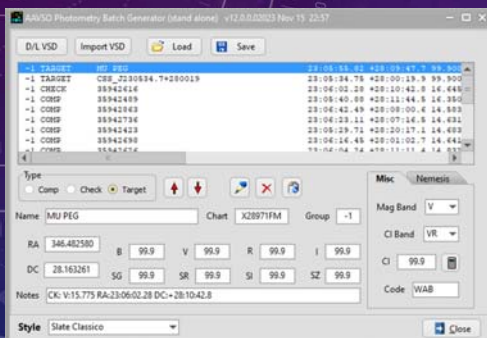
AAVSO Photometry Batch Generator (stand alone) v12.0.0.0203 Nov 15 22:57

D/L VSD Import VSD Load Save

| | | | |
|---|---|---|---|
| -1 TARGET | MU PEG | 23:06:55.92 +28:09:47.7 | 99.900 |
| -1 TARGET | CSS_J230534.7+280019 | 23:05:34.75 +28:00:19.9 | 99.900 |
| -1 CHECK | 35942416 | 23:06:02.28 +28:10:42.8 | 16.646 |
| -1 COMP | 35942489 | 23:05:40.00 +28:11:44.5 | 16.350 |
| -1 COMP | 35942863 | 23:06:42.49 +28:08:00.6 | 14.503 |
| -1 COMP | 35942736 | 23:06:23.11 +28:07:16.5 | 14.631 |
| -1 COMP | 35942423 | 23:05:29.71 +28:10:27.1 | 14.693 |
| -1 COMP | 35942690 | 23:06:16.45 +28:01:02.7 | 14.641 |
| -1 COMP | 35942626 | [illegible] | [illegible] |

Type
Comp Check Target

Misc Nemesis

Name MU PEG Chart X28971FM Group -1

Mag Band V

RA 346.482580 B 99.9 V 99.9 R 99.9 I 99.9

CI Band VR

DC 28.163261 SG 99.9 SR 99.9 SI 99.9 SZ 99.9

CI 99.9

Notes CK: V:15.775 RA:23:06:02.28 DC:+28:10:42.8

Code WAB

Style Slate Classico

Close